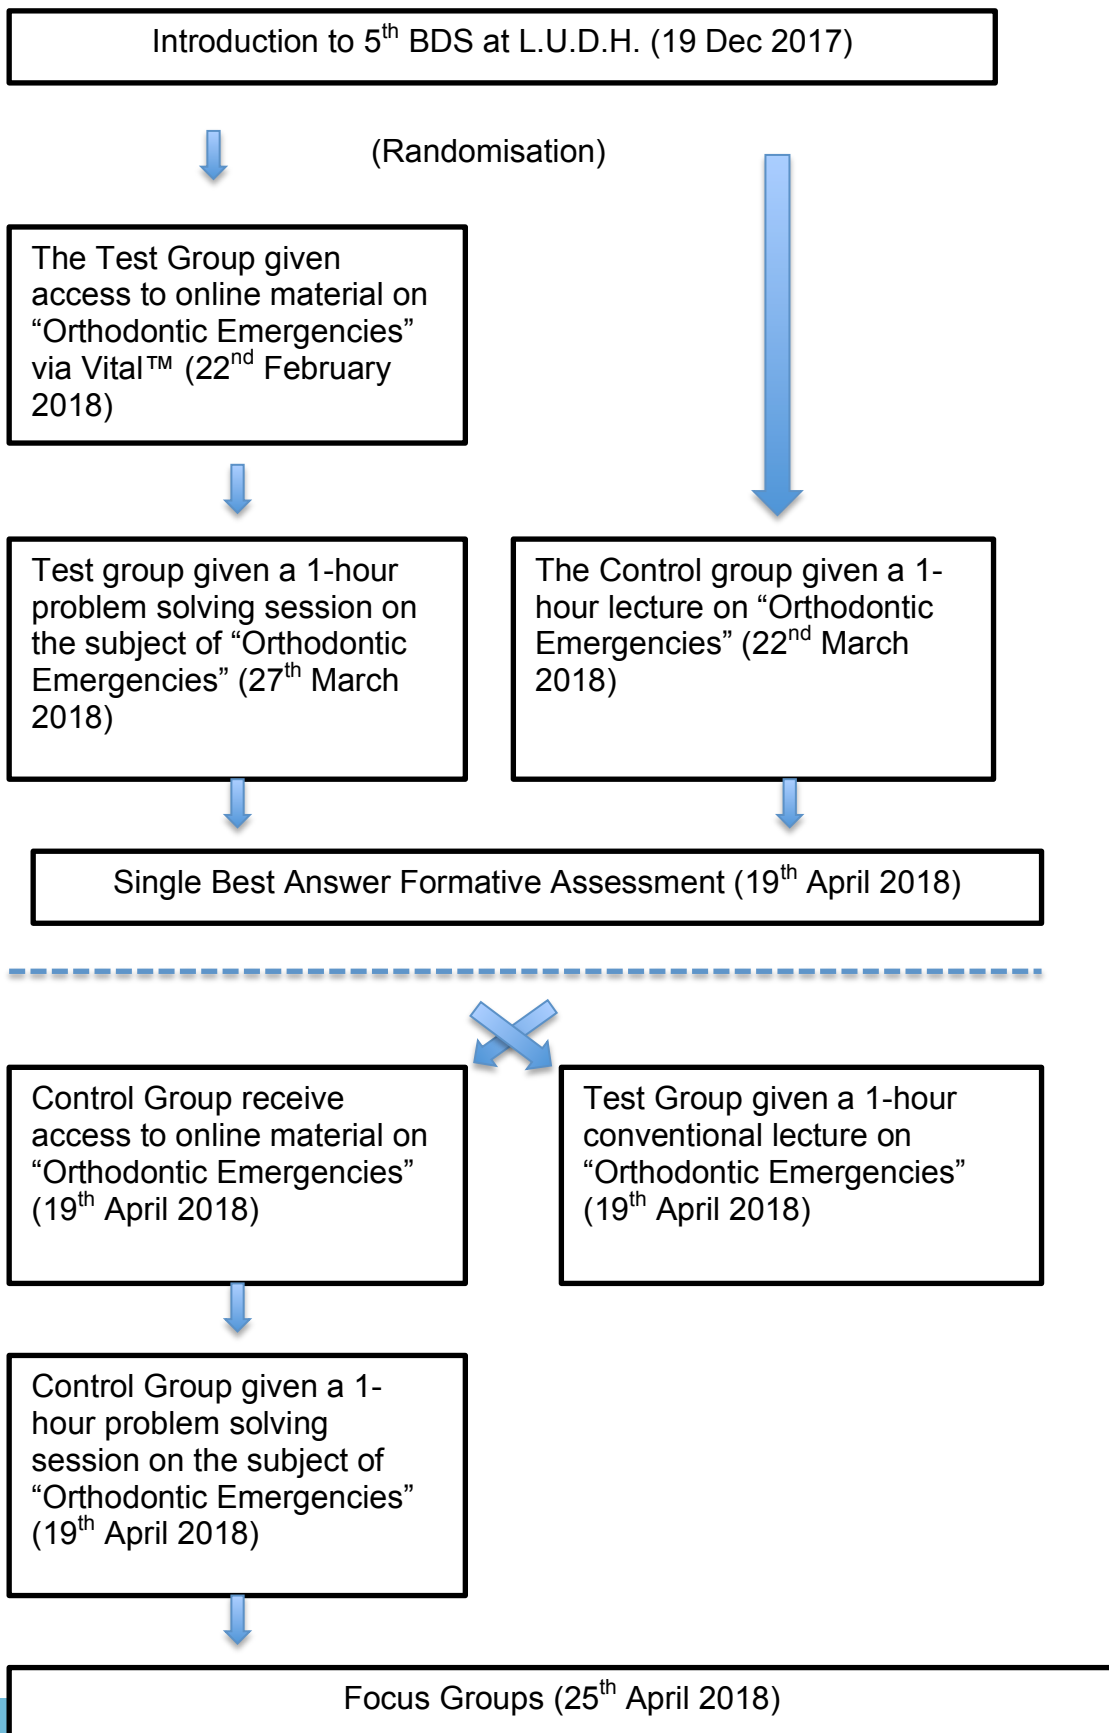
Introduction to 5$^{th}$ BDS at L.U.D.H. (19 Dec 2017)

(Randomisation)

The Test Group given access to online material on “Orthodontic Emergencies” via Vital™ (22$^{nd}$ February 2018)

Test group given a 1-hour problem solving session on the subject of “Orthodontic Emergencies” (27$^{th}$ March 2018)

The Control group given a 1-hour lecture on “Orthodontic Emergencies” (22$^{nd}$ March 2018)

Single Best Answer Formative Assessment (19$^{th}$ April 2018)

Control Group receive access to online material on “Orthodontic Emergencies” (19$^{th}$ April 2018)

Test Group given a 1-hour conventional lecture on “Orthodontic Emergencies” (19$^{th}$ April 2018)

Control Group given a 1-hour problem solving session on the subject of “Orthodontic Emergencies” (19$^{th}$ April 2018)

Focus Groups (25$^{th}$ April 2018)